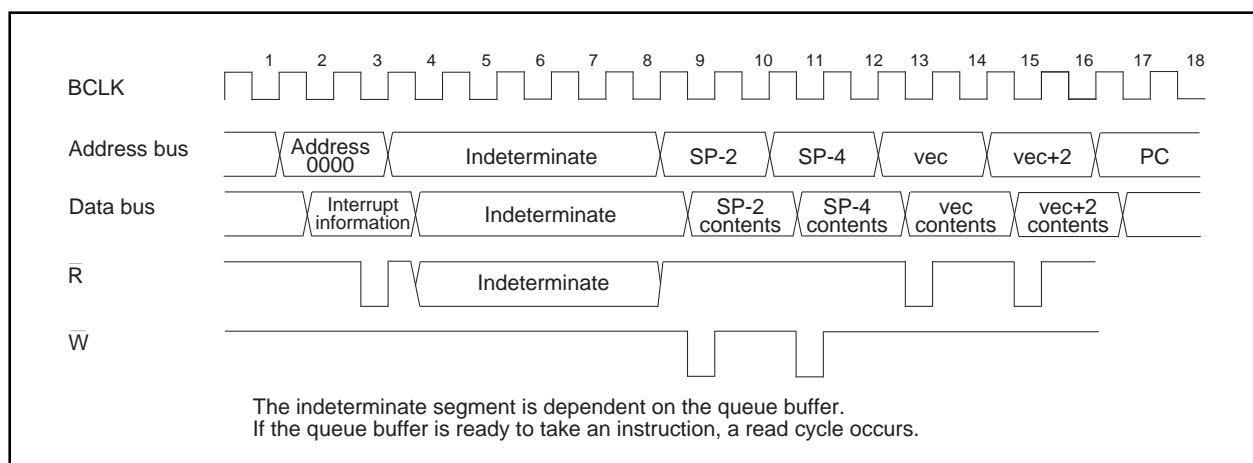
1 2 3 4 5 6 7 8 9 10 11 12 13 14 15 16 17 18

BCLK

Address bus

Address 0000

Indeterminate

SP-2

SP-4

vec

vec+2

PC

Data bus

Interrupt information

Indeterminate

SP-2 contents

SP-4 contents

vec contents

vec+2 contents

$\overline{R}$

Indeterminate

$\overline{W}$

The indeterminate segment is dependent on the queue buffer.
If the queue buffer is ready to take an instruction, a read cycle occurs.